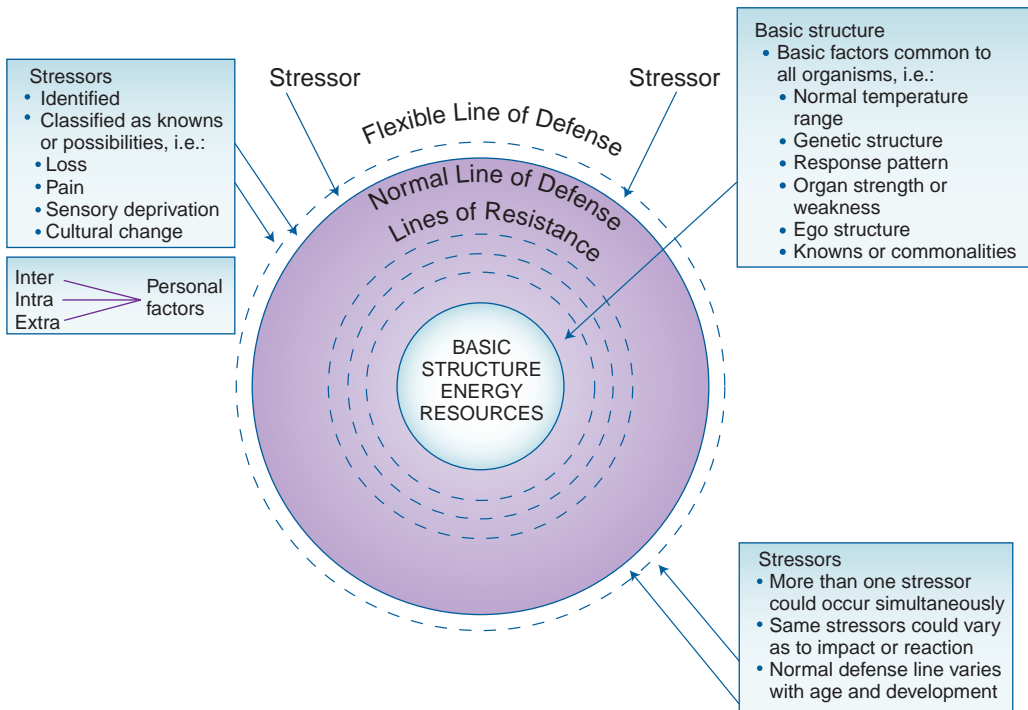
Stressors
• Identified
• Classified as knowns or possibilities, i.e.:
• Loss
• Pain
• Sensory deprivation
• Cultural change

Inter
Intra
Extra
Personal factors

Stressor

Stressor

Flexible Line of Defense

Normal Line of Defense

Lines of Resistance

BASIC STRUCTURE ENERGY RESOURCES

Basic structure
• Basic factors common to all organisms, i.e.:
• Normal temperature range
• Genetic structure
• Response pattern
• Organ strength or weakness
• Ego structure
• Knowns or commonalities

Stressors
• More than one stressor could occur simultaneously
• Same stressors could vary as to impact or reaction
• Normal defense line varies with age and development